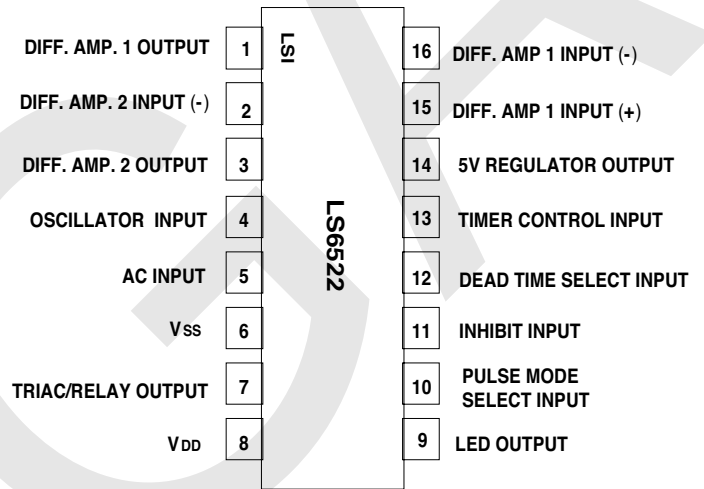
LSI

LS6522

DIFF. AMP. 1 OUTPUT 1
DIFF. AMP. 2 INPUT (-) 2
DIFF. AMP. 2 OUTPUT 3
OSCILLATOR INPUT 4
AC INPUT 5
$V_{SS}$ 6
TRIAC/RELAY OUTPUT 7
$V_{DD}$ 8

16 DIFF. AMP 1 INPUT (-)
15 DIFF. AMP 1 INPUT (+)
14 5V REGULATOR OUTPUT
13 TIMER CONTROL INPUT
12 DEAD TIME SELECT INPUT
11 INHIBIT INPUT
10 PULSE MODE SELECT INPUT
9 LED OUTPUT